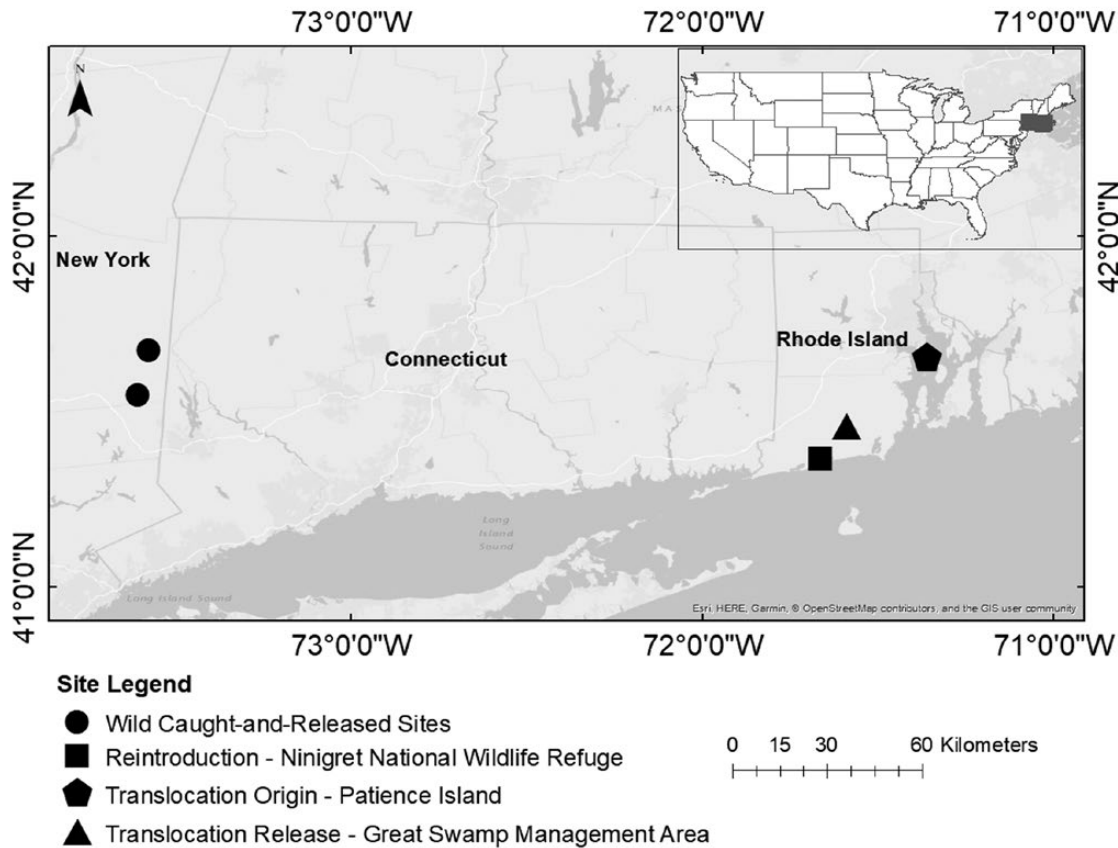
73°0'0"W
72°0'0"W
71°0'0"W

N

42°0'0"N
42°0'0"N

New York

Connecticut

Rhode Island

Long Island Sound

Long Island Sound

Esri, HERE, Garmin, © OpenStreetMap contributors, and the GIS user community

41°0'0"N

73°0'0"W
72°0'0"W
71°0'0"W

Site Legend
Wild Caught-and-Released Sites
Reintroduction - Ninigret National Wildlife Refuge
Translocation Origin - Patience Island
Translocation Release - Great Swamp Management Area

0 15 30 60 Kilometers